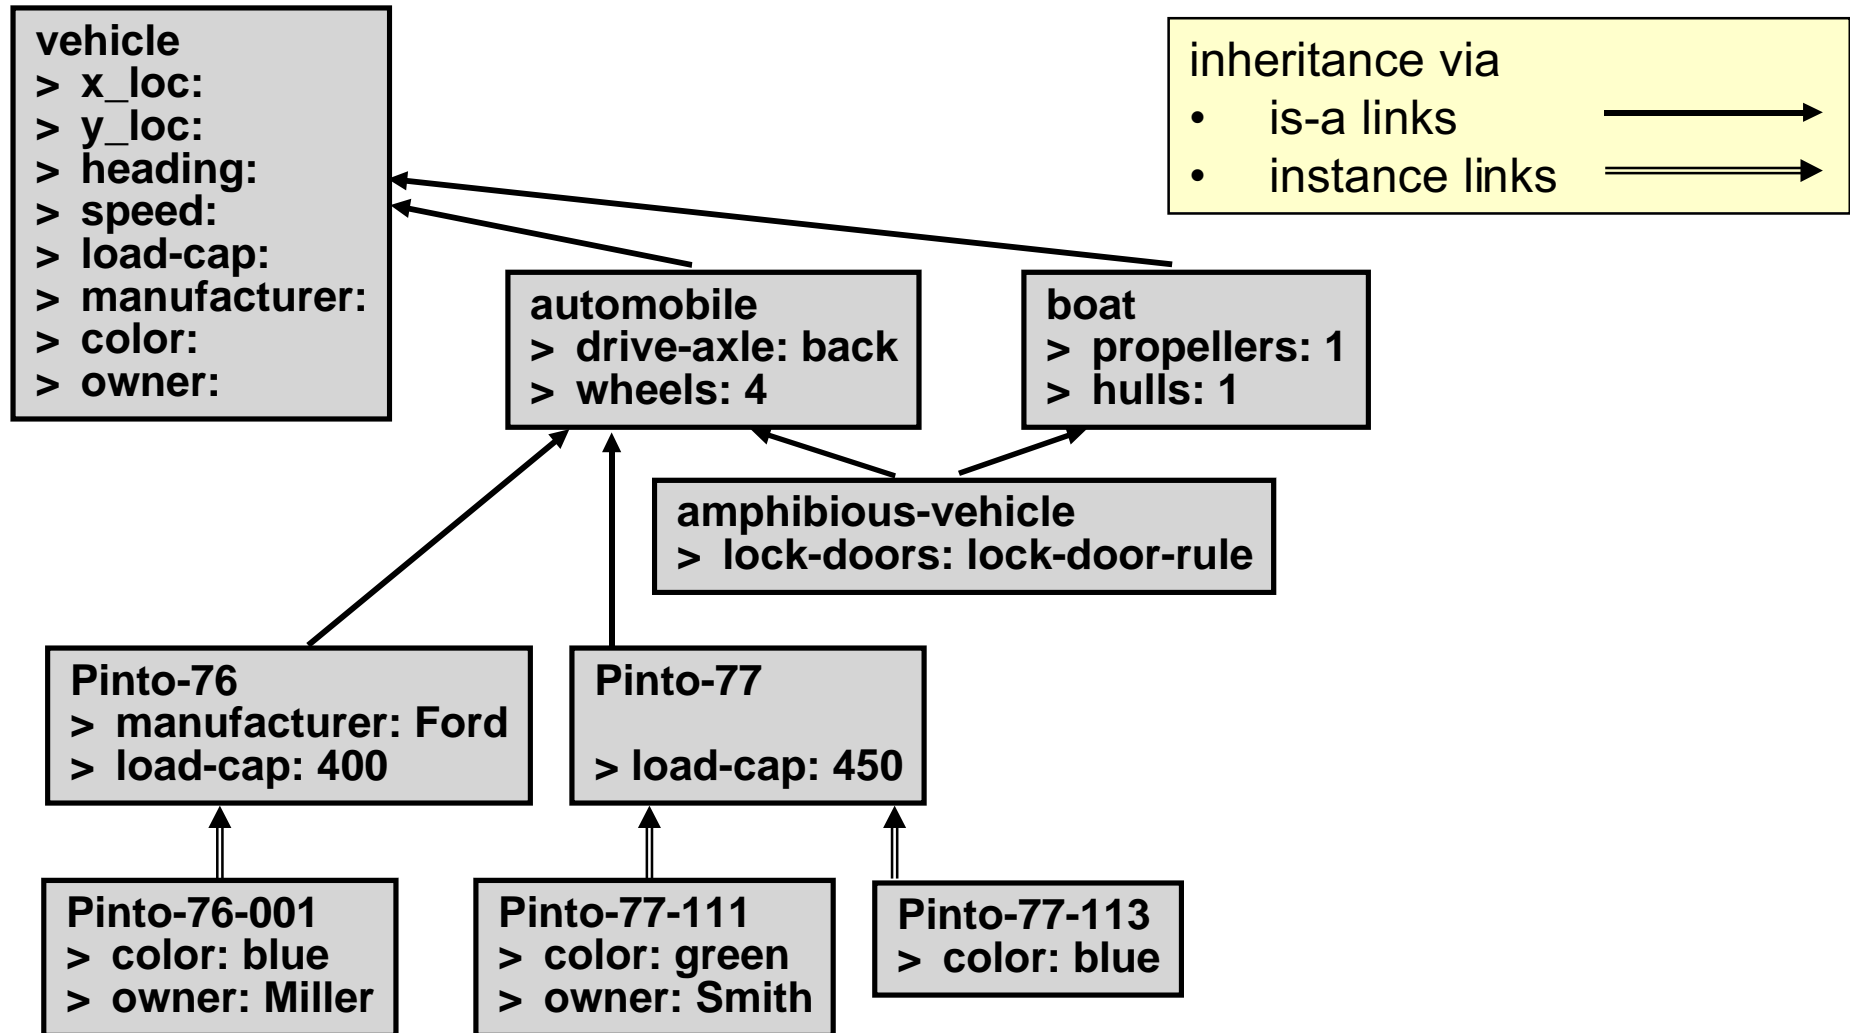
vehicle
> x_loc:
> y_loc:
> heading:
> speed:
> load-cap:
> manufacturer:
> color:
> owner:

inheritance via
• is-a links
• instance links

automobile
> drive-axle: back
> wheels: 4

boat
> propellers: 1
> hulls: 1

amphibious-vehicle
> lock-doors: lock-door-rule

Pinto-76
> manufacturer: Ford
> load-cap: 400

Pinto-77
> load-cap: 450

Pinto-76-001
> color: blue
> owner: Miller

Pinto-77-111
> color: green
> owner: Smith

Pinto-77-113
> color: blue